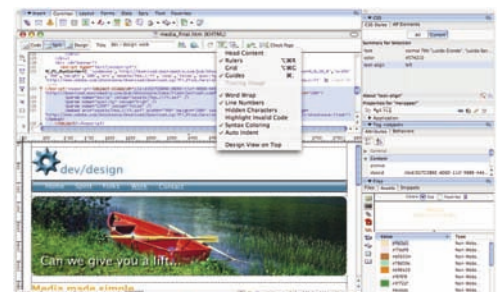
Insert Common Layout Forms Data Spry Text Favorites
media_final.htm (XHTML)
Code Split Design Title: dev/design web
Check Page
Head Content
Rulers
Grid
Guides
Tracing Image
Word Wrap
Line Numbers
Hidden Characters
Highlight Invalid Code
Syntax Coloring
Auto Indent
Design View on Top
dev/design
Home Spirit Works Work Contact
Can we give you a lift...
Media made simple
CSS
CSS Styles AP Elements
All Current
Summary for Selection
Properties for "menupan"
Tag <div>
Attributes Behaviors
Files Assets Snippets